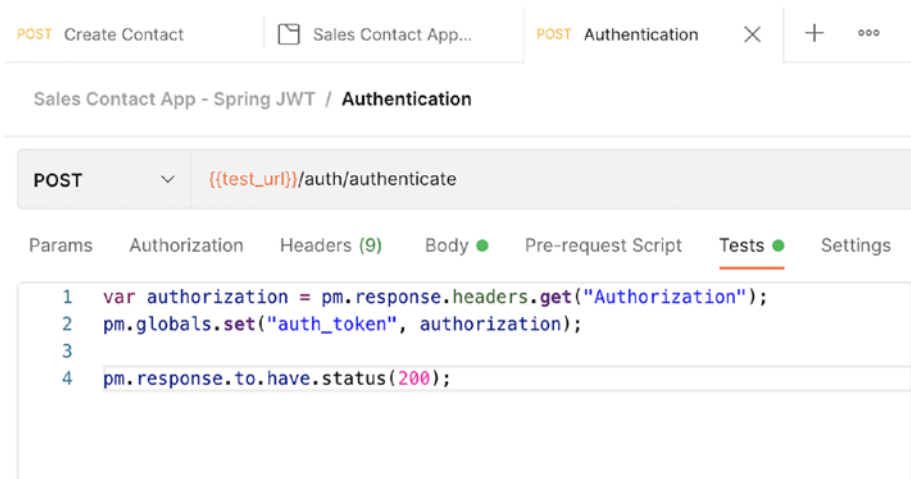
POST Create Contact    Sales Contact App...    POST Authentication    ×    +    ooo

Sales Contact App - Spring JWT / Authentication

POST    {{test_url}}/auth/authenticate

Params    Authorization    Headers (9)    Body    Pre-request Script    Tests    Settings

1 var authorization = pm.response.headers.get("Authorization");
2 pm.globals.set("auth_token", authorization);
3
4 pm.response.to.have.status(200);